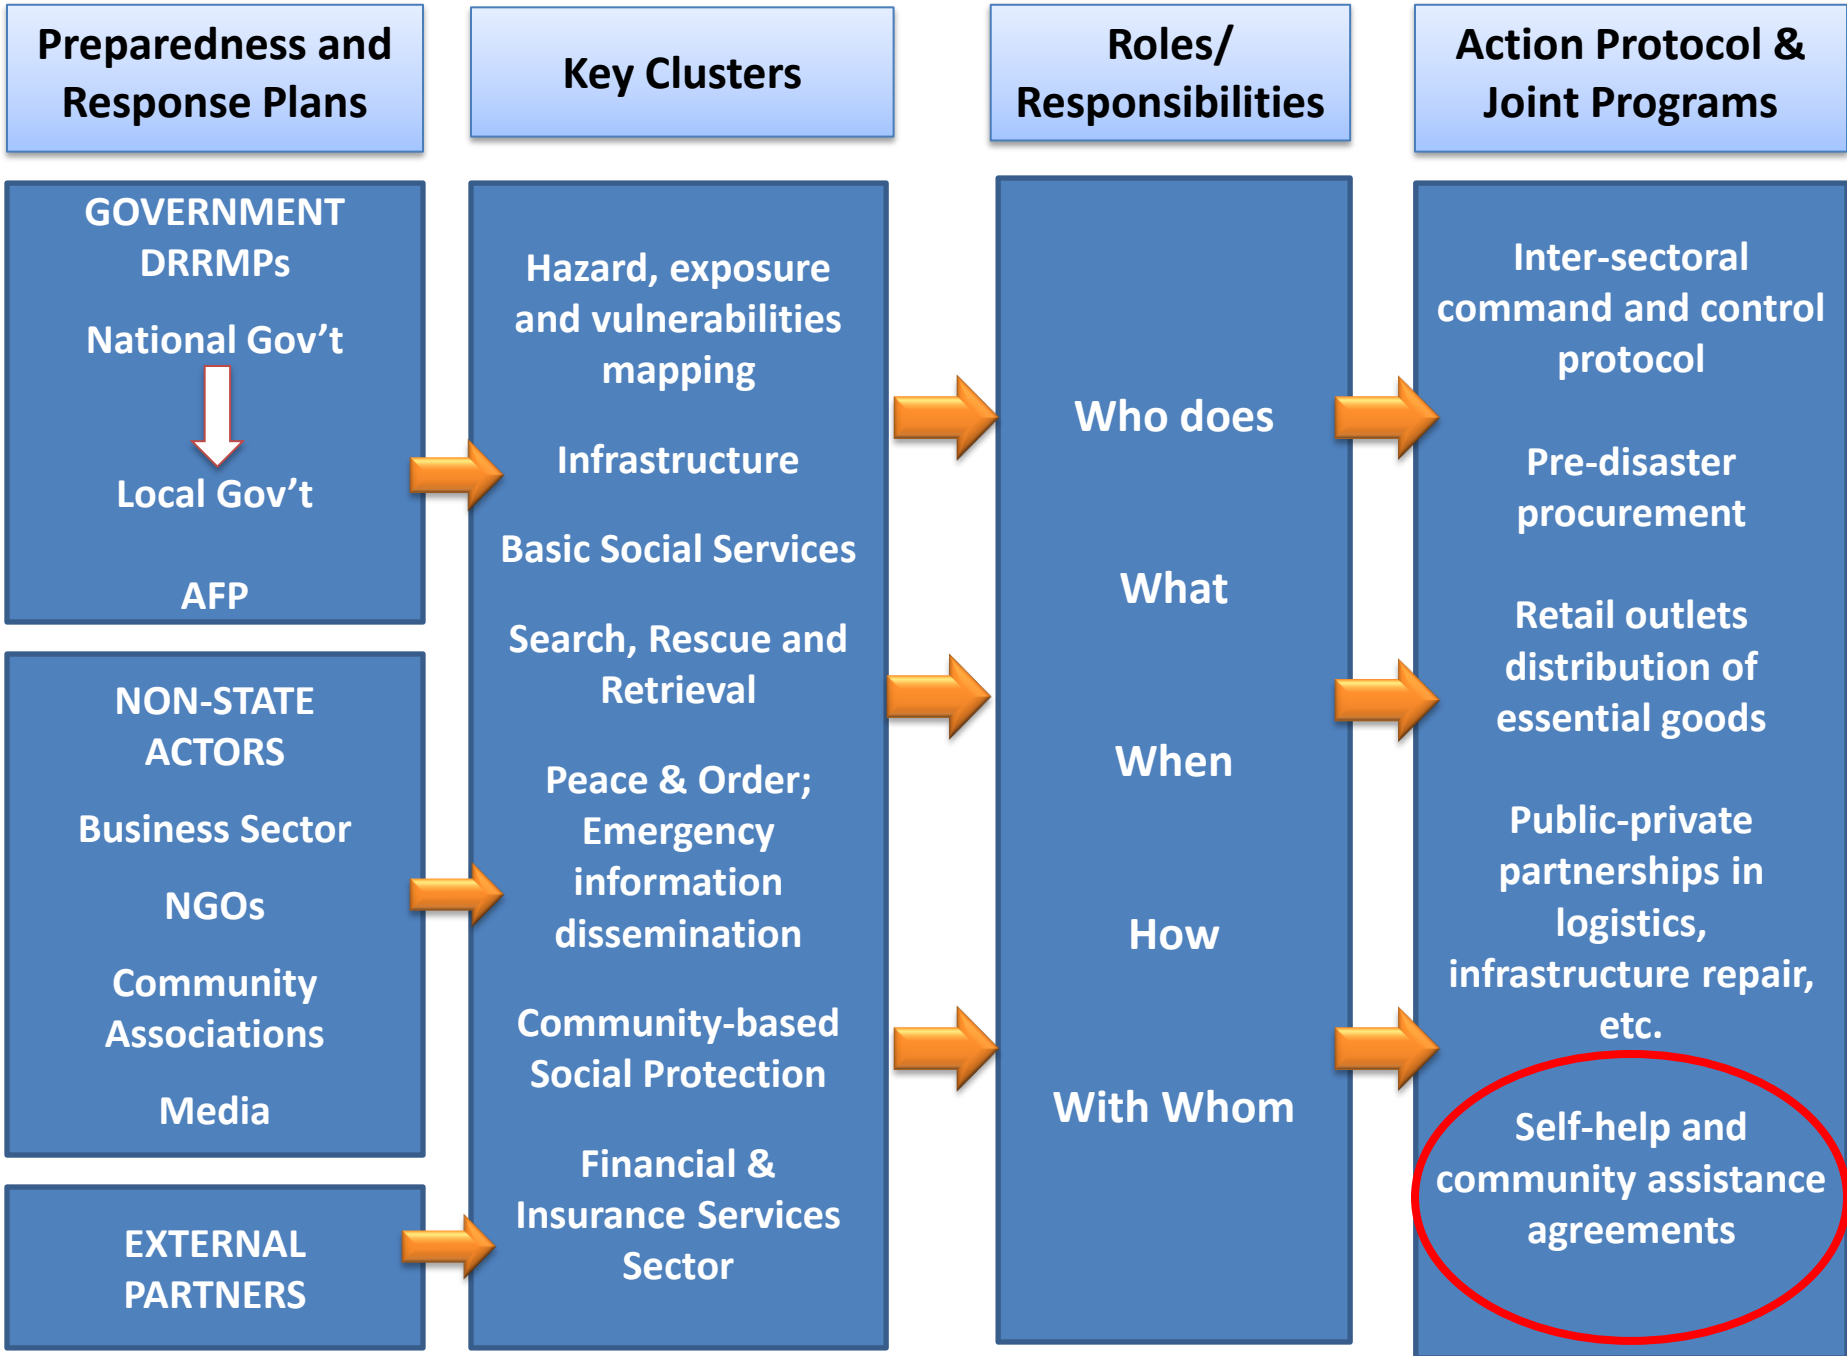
Preparedness and Response Plans

GOVERNMENT DRRMPs

National Gov't

Local Gov't

AFP

NON-STATE ACTORS

Business Sector

NGOs

Community Associations

Media

EXTERNAL PARTNERS

Key Clusters

Hazard, exposure and vulnerabilities mapping

Infrastructure

Basic Social Services

Search, Rescue and Retrieval

Peace & Order; Emergency information dissemination

Community-based Social Protection

Financial & Insurance Services Sector

Roles/ Responsibilities

Who does

What

When

How

With Whom

Action Protocol & Joint Programs

Inter-sectoral command and control protocol

Pre-disaster procurement

Retail outlets distribution of essential goods

Public-private partnerships in logistics, infrastructure repair, etc.

Self-help and community assistance agreements